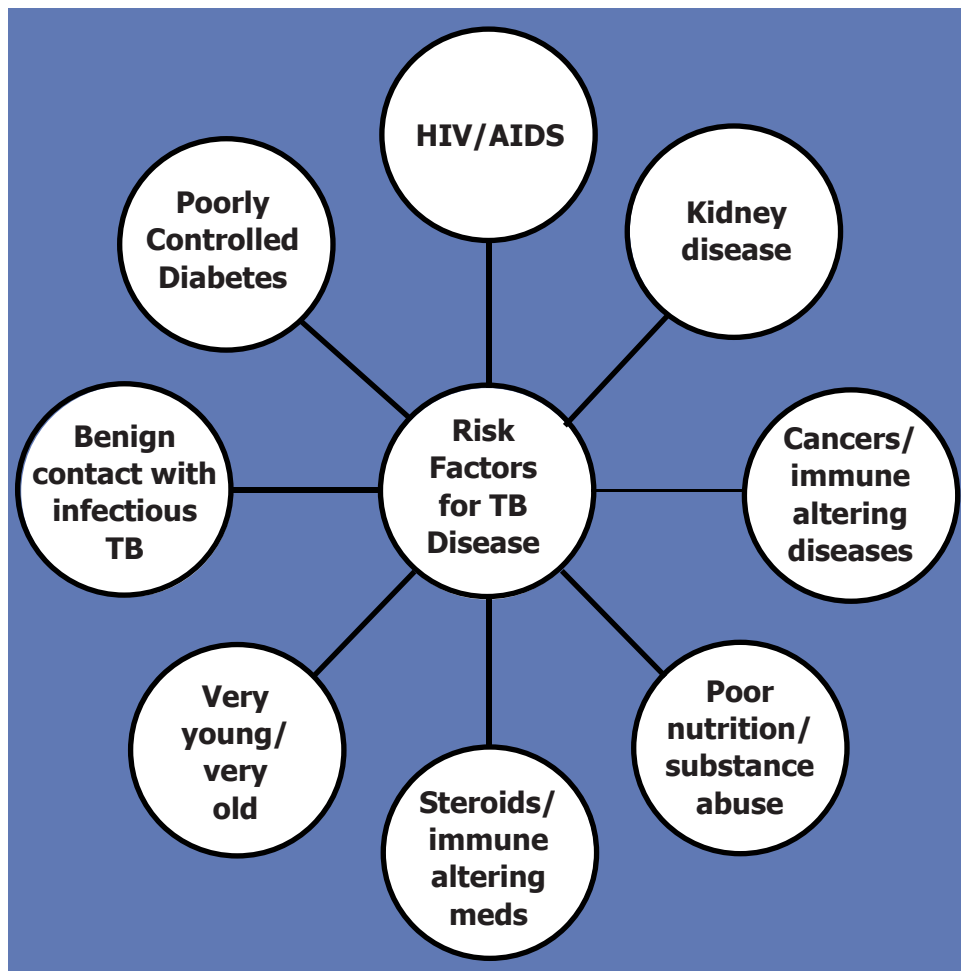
Risk Factors for TB Disease

HIV/AIDS

Kidney disease

Cancers/ immune altering diseases

Poor nutrition/ substance abuse

Steroids/ immune altering meds

Very young/ very old

Benign contact with infectious TB

Poorly Controlled Diabetes